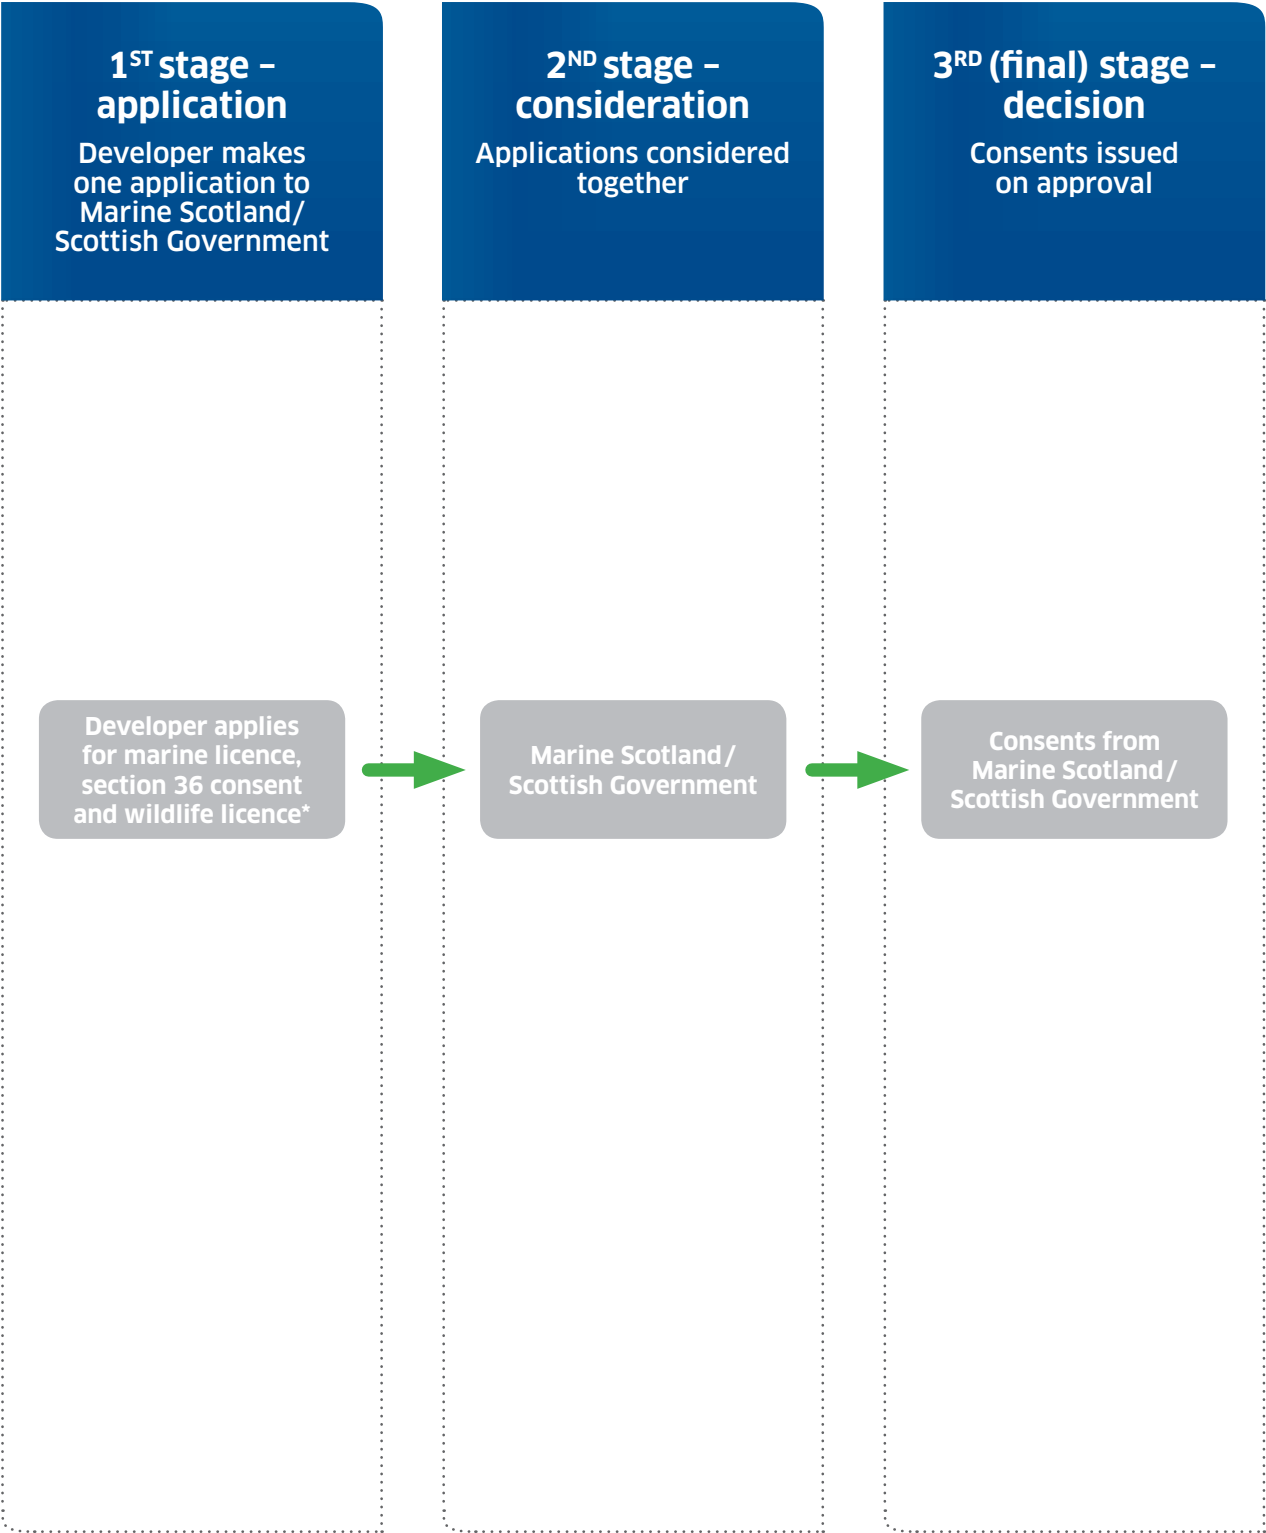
1$^{ST}$ stage – application

Developer makes one application to Marine Scotland/ Scottish Government

2$^{ND}$ stage – consideration

Applications considered together

3$^{RD}$ (final) stage – decision

Consents issued on approval

Developer applies for marine licence, section 36 consent and wildlife licence*

Marine Scotland / Scottish Government

Consents from Marine Scotland / Scottish Government